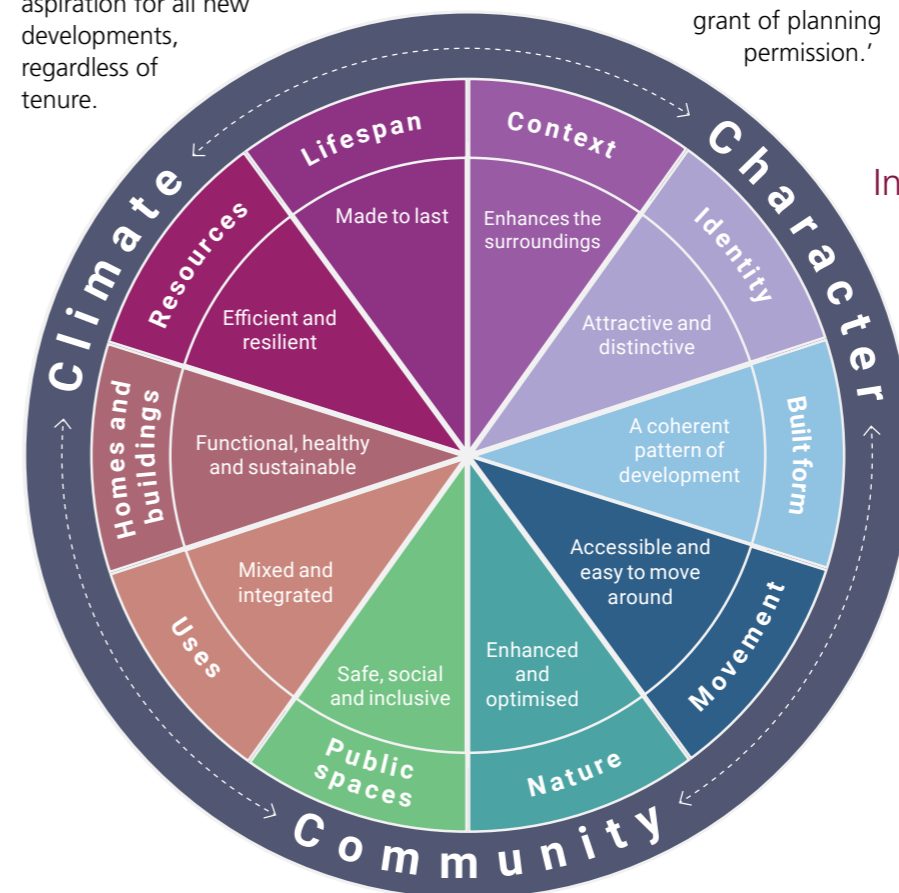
aspiration for all new developments, regardless of tenure.

grant of planning permission.'

In

Climate

Character

Community

Lifespan
Made to last

Context
Enhances the surroundings

Identity
Attractive and distinctive

Built form
A coherent pattern of development

Movement
Accessible and easy to move around

Nature
Enhanced and optimised

Public spaces
Safe, social and inclusive

Uses
Mixed and integrated

Homes and buildings
Functional, healthy and sustainable

Resources
Efficient and resilient